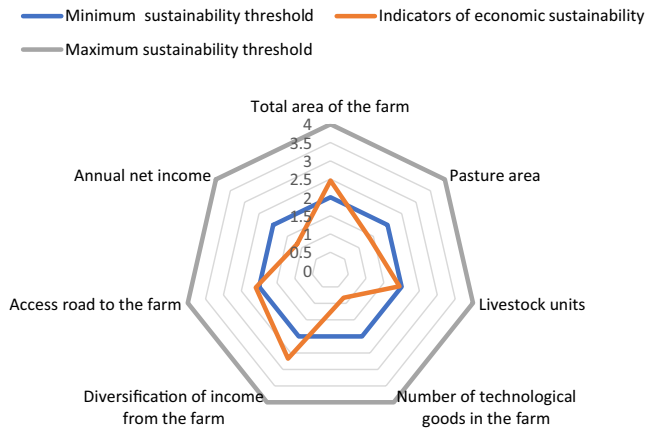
Minimum sustainability threshold
Indicators of economic sustainability
Maximum sustainability threshold

Total area of the farm
4
3.5
3
2.5
2
1.5
1
0.5
0
Pasture area
Livestock units
Number of technological goods in the farm
Diversification of income from the farm
Access road to the farm
Annual net income